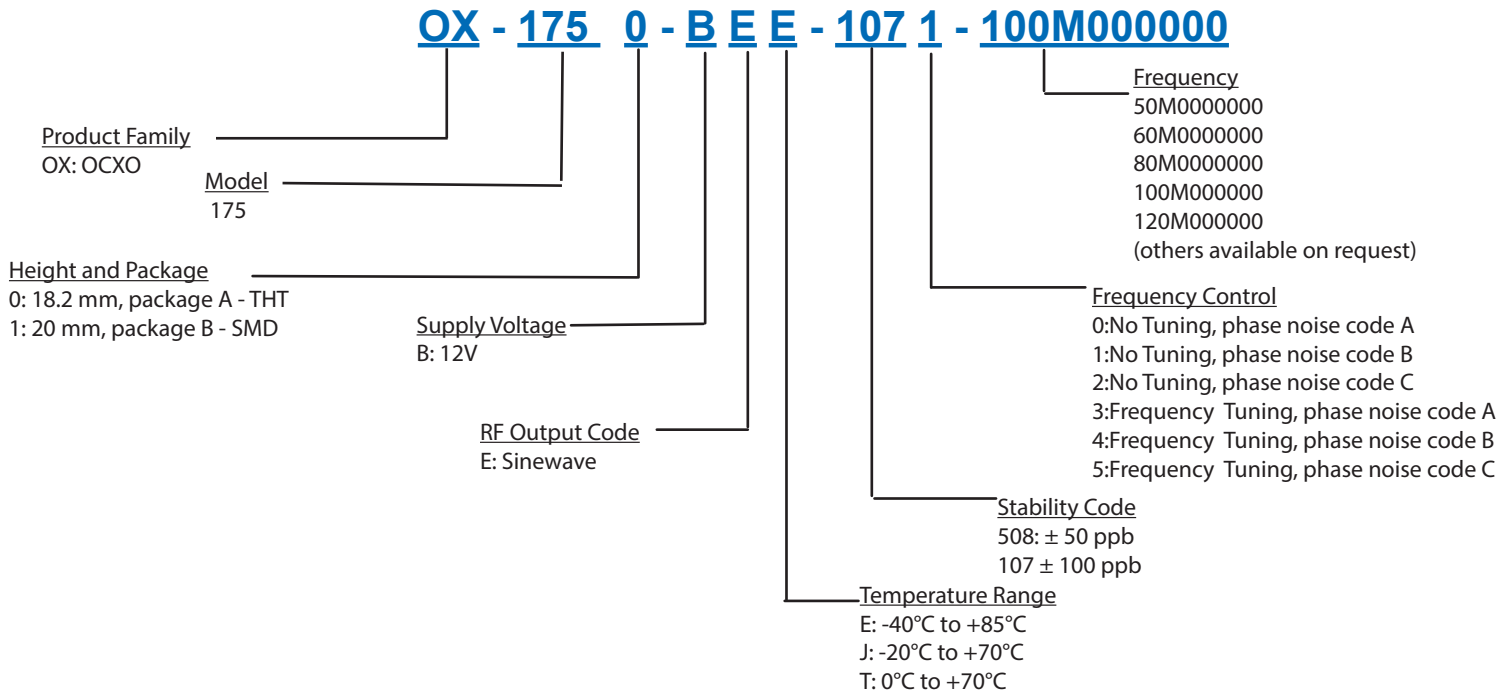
OX - 175 0 - B E E - 107 1 - 100M000000

Frequency
50M0000000
60M0000000
80M0000000
100M000000
120M000000
(others available on request)

Product Family
OX: OCXO

Model
175

Height and Package
0: 18.2 mm, package A - THT
1: 20 mm, package B - SMD

Supply Voltage
B: 12V

RF Output Code
E: Sinewave

Frequency Control
0:No Tuning, phase noise code A
1:No Tuning, phase noise code B
2:No Tuning, phase noise code C
3:Frequency Tuning, phase noise code A
4:Frequency Tuning, phase noise code B
5:Frequency Tuning, phase noise code C

Stability Code
508: ± 50 ppb
107 ± 100 ppb

Temperature Range
E: -40°C to +85°C
J: -20°C to +70°C
T: 0°C to +70°C